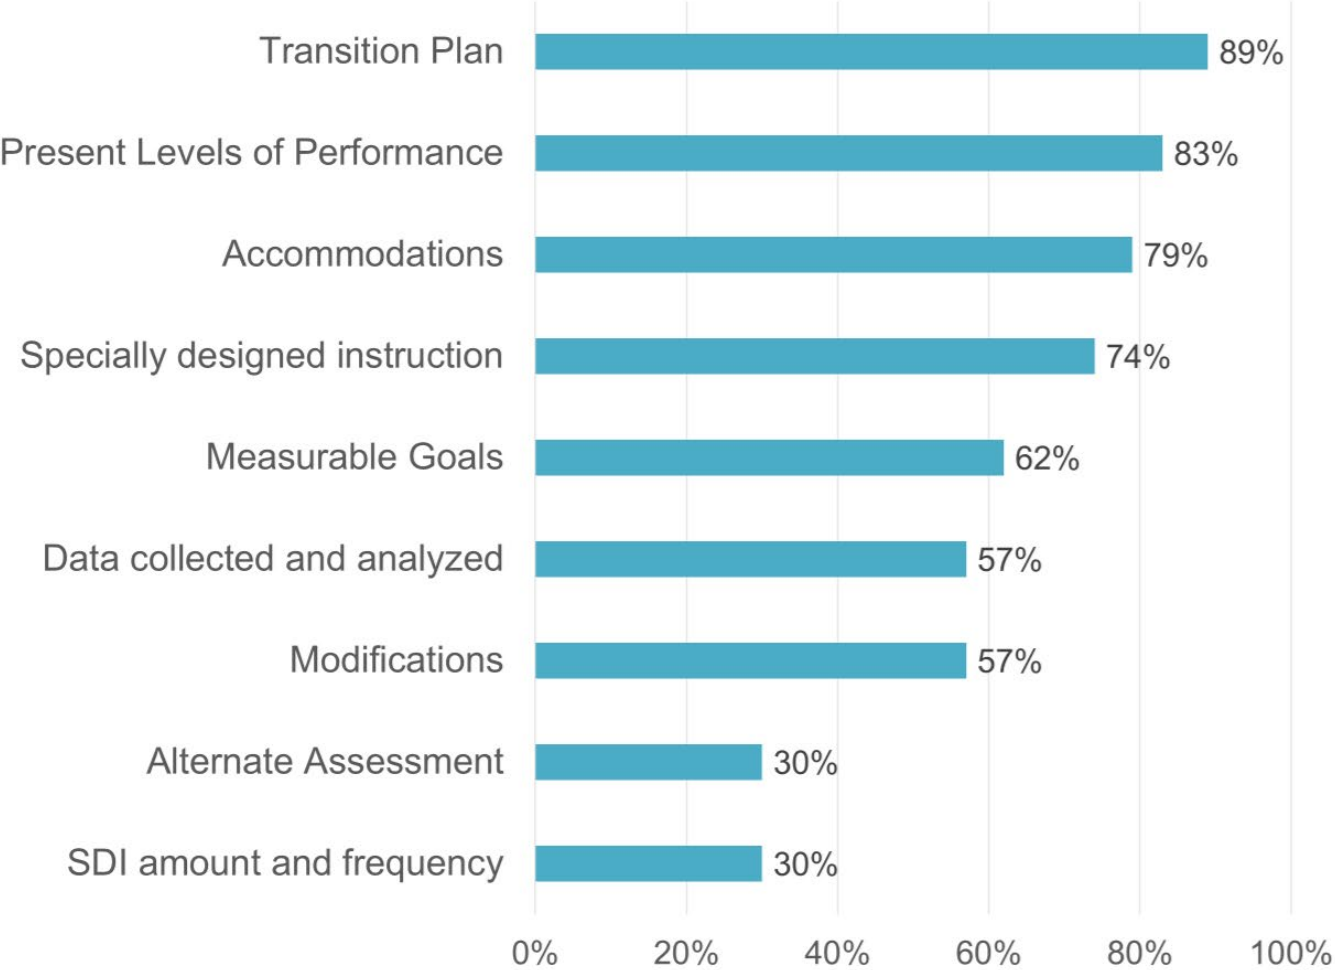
| Category | Percentage |
|---|---|
| Transition Plan | 89% |
| Present Levels of Performance | 83% |
| Accommodations | 79% |
| Specially designed instruction | 74% |
| Measurable Goals | 62% |
| Data collected and analyzed | 57% |
| Modifications | 57% |
| Alternate Assessment | 30% |
| SDI amount and frequency | 30% |

0% 20% 40% 60% 80% 100%